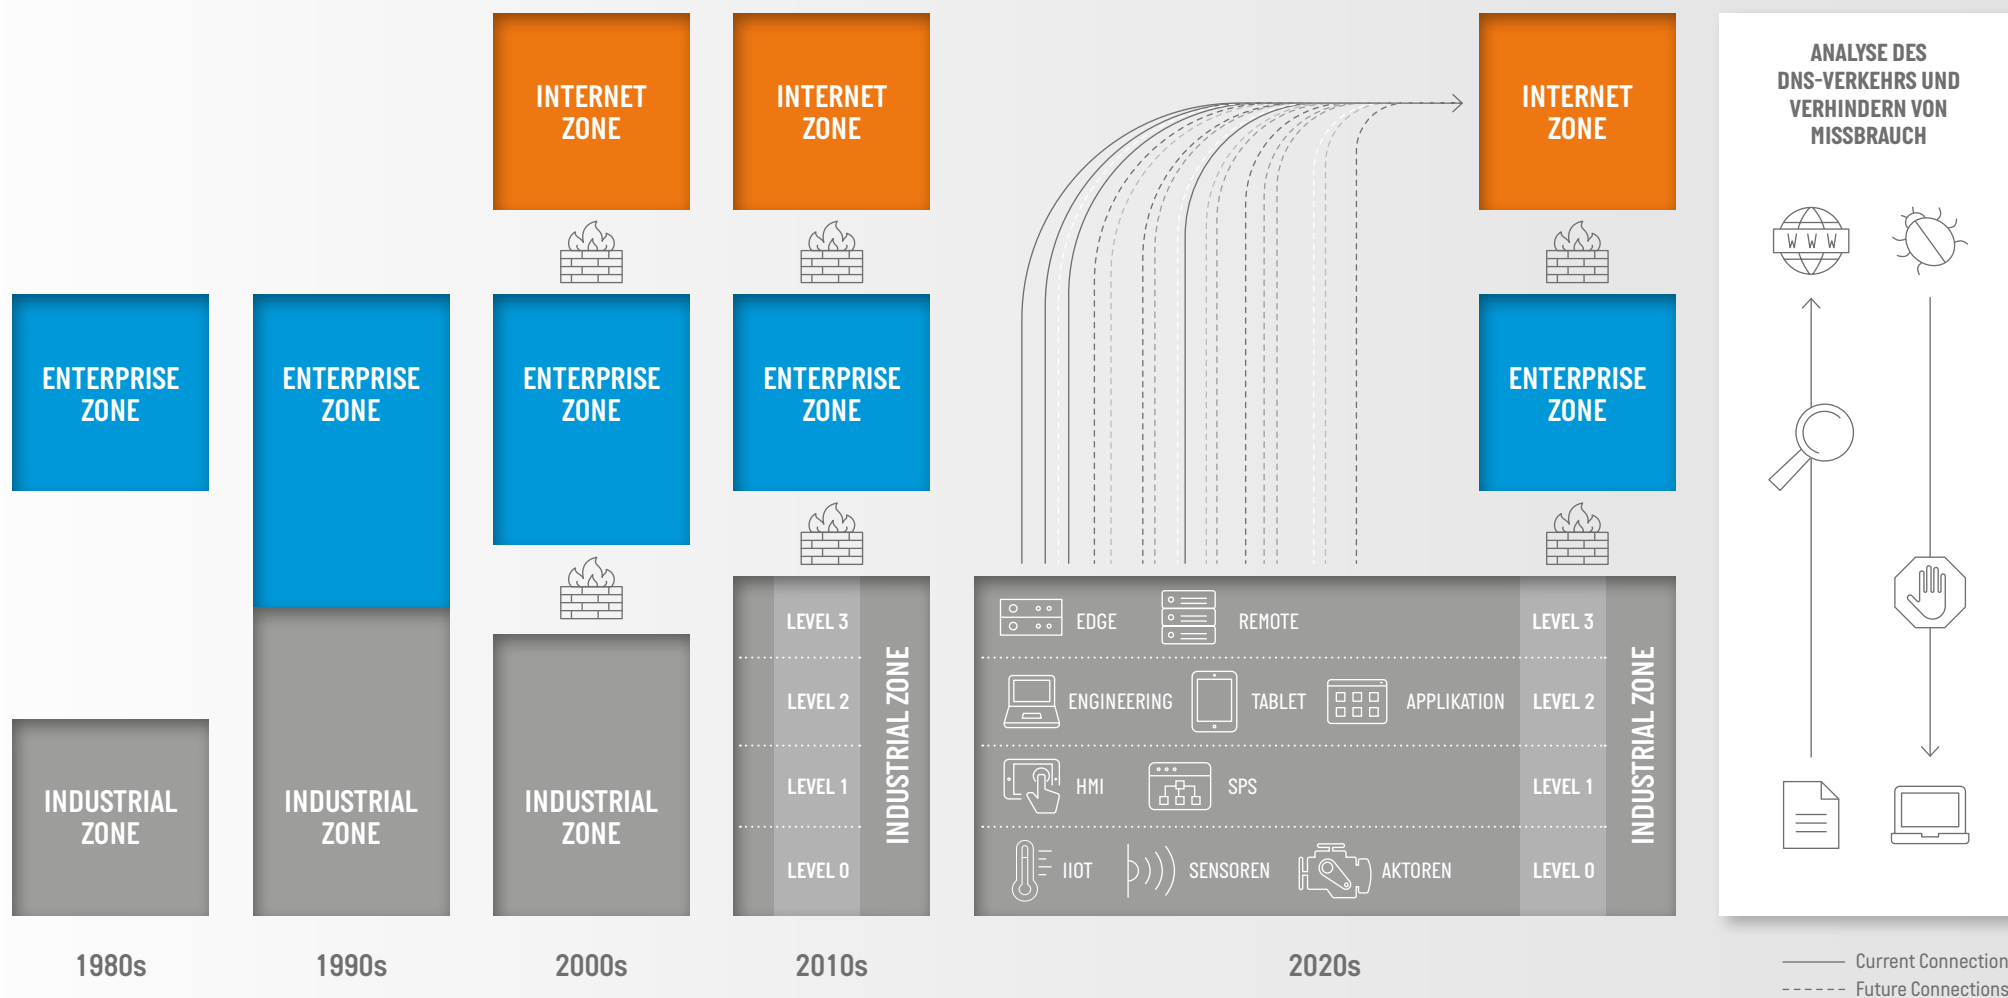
INTERNET ZONE

INTERNET ZONE

INTERNET ZONE

ANALYSE DES DNS-VERKEHRS UND VERHINDERN VON MISSBRAUCH

W W W

ENTERPRISE ZONE

ENTERPRISE ZONE

ENTERPRISE ZONE

ENTERPRISE ZONE

ENTERPRISE ZONE

LEVEL 3

LEVEL 2

LEVEL 1

LEVEL 0

INDUSTRIAL ZONE

EDGE

REMOTE

LEVEL 3

ENGINEERING

TABLET

APPLIKATION

LEVEL 2

HMI

SPS

LEVEL 1

IIOT

SENSOREN

AKTOREN

LEVEL 0

INDUSTRIAL ZONE

INDUSTRIAL ZONE

INDUSTRIAL ZONE

INDUSTRIAL ZONE

1980s

1990s

2000s

2010s

2020s

Current Connection

Future Connections